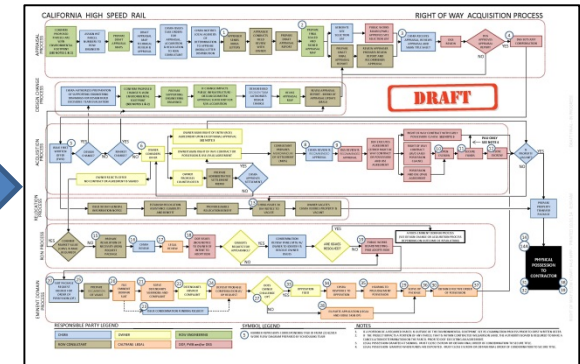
CALIFORNIA HIGH SPEED RAIL

RIGHT OF WAY ACQUISITION PROCESS

DRAFT

APPRAISAL

DESIGN CHANGE

ACQUISITION

NEGOTIATION

RON PROCESS

EMINENT DOMAIN

YES

NO

PHYSICAL POSSESSION TO CONTRACTOR

RESPONSIBLE PARTY LEGEND

SYMBOL LEGEND

NOTES